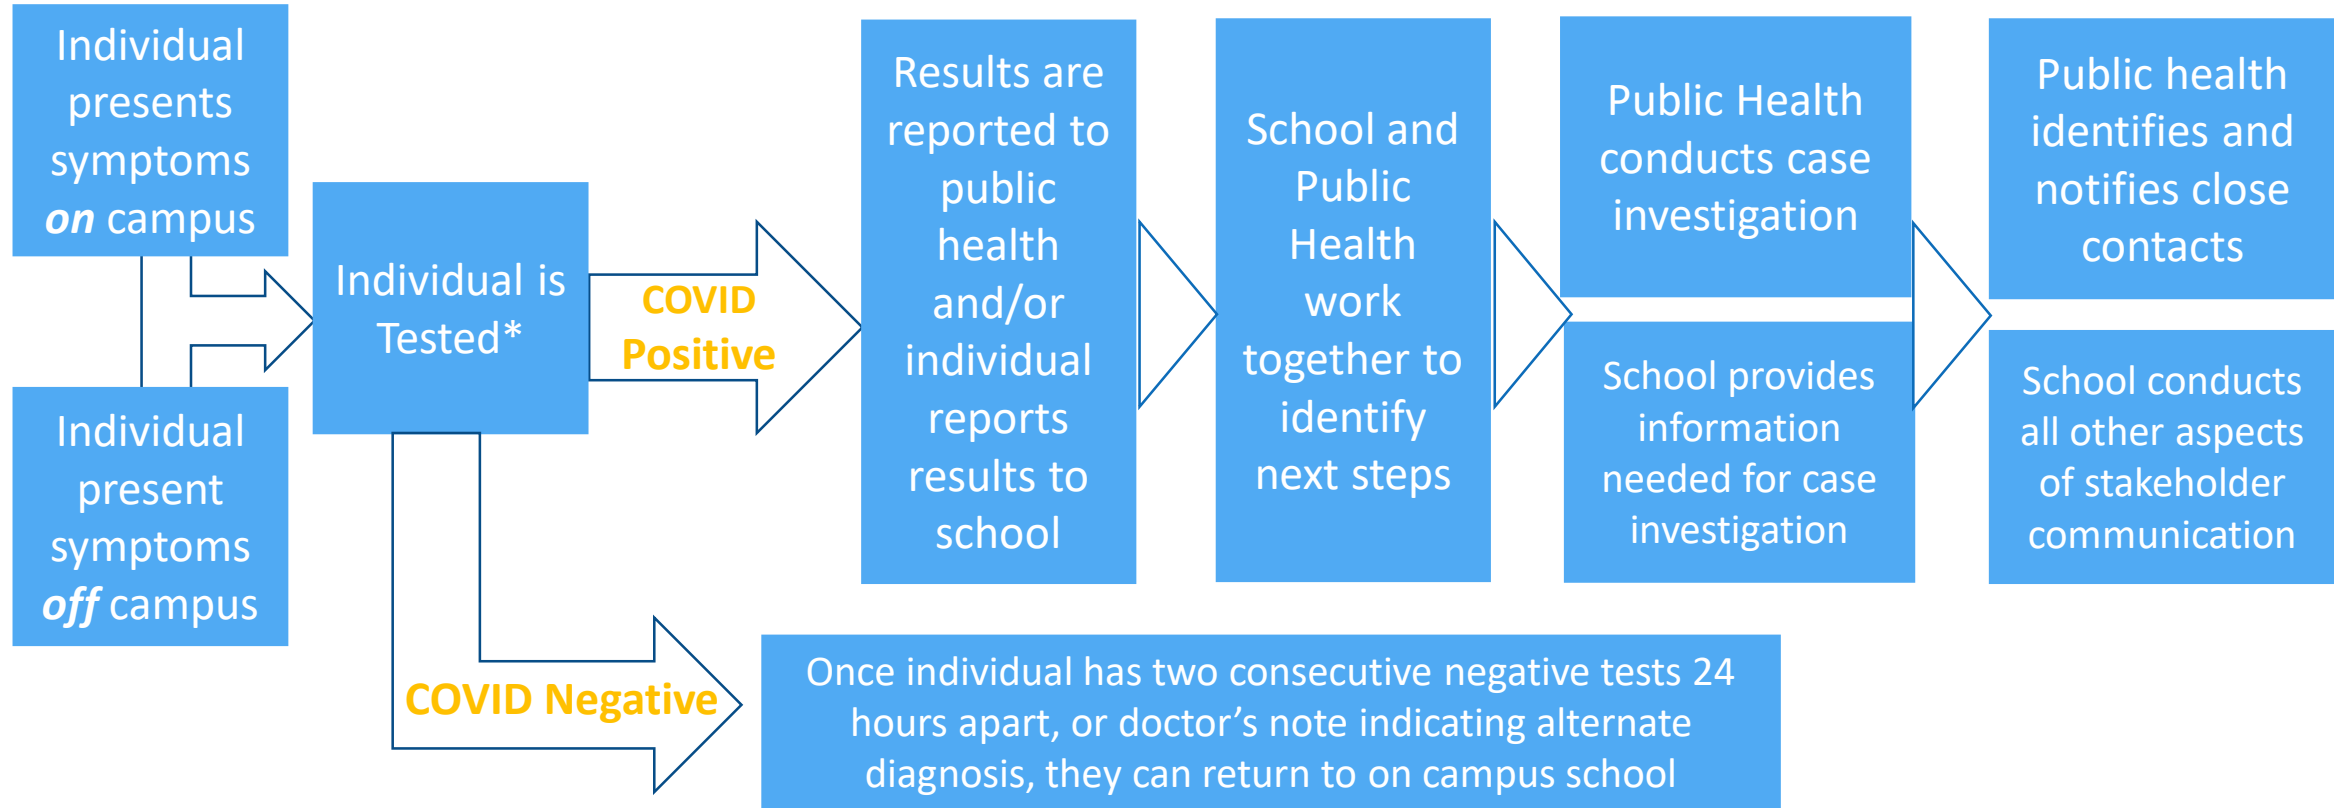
Individual presents symptoms *on* campus

Individual present symptoms *off* campus

Individual is Tested*

COVID Positive

Results are reported to public health and/or individual reports results to school

School and Public Health work together to identify next steps

Public Health conducts case investigation

School provides information needed for case investigation

Public health identifies and notifies close contacts

School conducts all other aspects of stakeholder communication

COVID Negative

Once individual has two consecutive negative tests 24 hours apart, or doctor's note indicating alternate diagnosis, they can return to on campus school